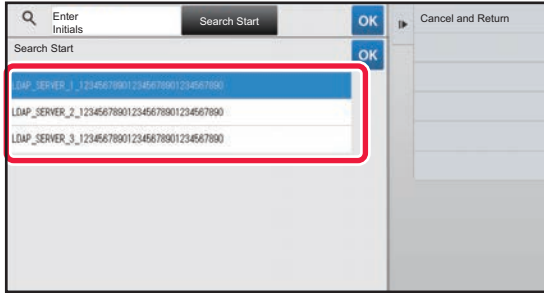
Enter Initials

Search Start

OK

Cancel and Return

Search Start

OK

LDAP_SERVER_1_12345678901234567890123456789​0

LDAP_SERVER_2_123456789012345678901234567890

LDAP_SERVER_3_123456789012345678901234567890